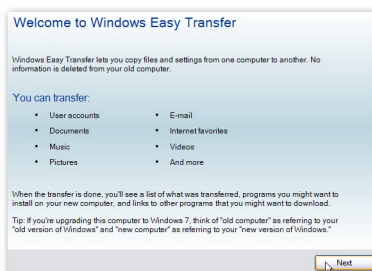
Welcome to Windows Easy Transfer

Windows Easy Transfer lets you copy files and settings from one computer to another. No information is deleted from your old computer.

You can transfer:

- User accounts
- Documents
- Music
- Pictures

- E-mail
- Internet favorites
- Videos
- And more

When the transfer is done, you'll see a list of what was transferred, programs you might want to install on your new computer, and links to other programs that you might want to download.

Tip: If you're upgrading this computer to Windows 7, think of "old computer" as referring to your "old version of Windows" and "new computer" as referring to your "new version of Windows."

Next